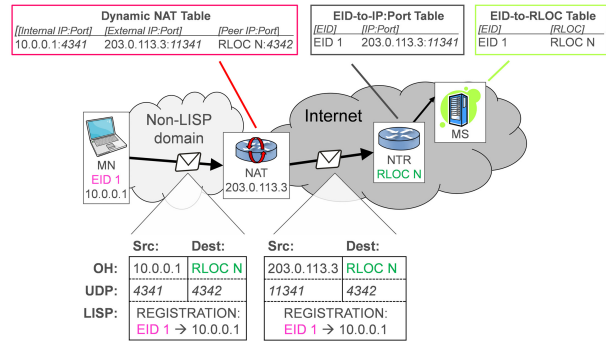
Dynamic NAT Table

| [Internal IP:Port] | [External IP:Port] | [Peer IP:Port] |
|---|---|---|
| 10.0.0.1:*4341* | 203.0.113.3:*11341* | RLOC N:*4342* |

EID-to-IP:Port Table

| [EID] | [IP:Port] |
|---|---|
| EID 1 | 203.0.113.3:*11341* |

EID-to-RLOC Table

| [EID] | [RLOC] |
|---|---|
| EID 1 | RLOC N |

Non-LISP domain

Internet

MN
EID 1
10.0.0.1

NAT
203.0.113.3

NTR
RLOC N

MS

| | Src: | Dest: |
|---|---|---|
| OH: | 10.0.0.1 | RLOC N |
| UDP: | 4341 | 4342 |
| LISP: | REGISTRATION: EID 1 → 10.0.0.1 | |

| Src: | Dest: |
|---|---|
| 203.0.113.3 | RLOC N |
| 11341 | 4342 |
| REGISTRATION: EID 1 → 10.0.0.1 | |